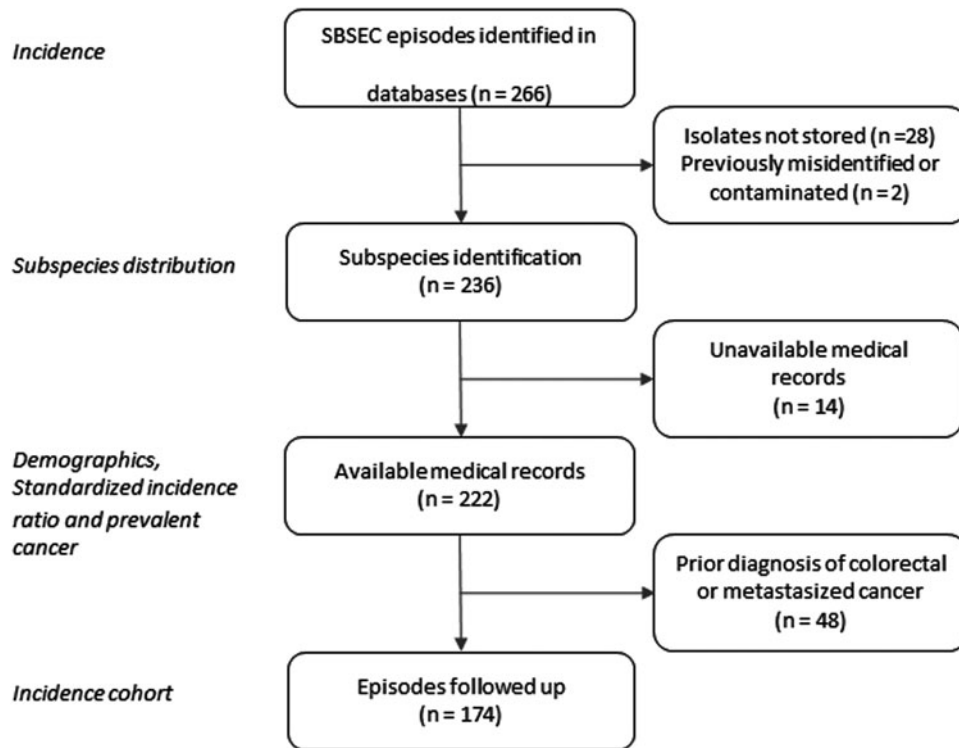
Incidence

SBSEC episodes identified in databases (n = 266)

Isolates not stored (n =28)
Previously misidentified or contaminated (n = 2)

Subspecies distribution

Subspecies identification (n = 236)

Unavailable medical records (n = 14)

Demographics, Standardized incidence ratio and prevalent cancer

Available medical records (n = 222)

Prior diagnosis of colorectal or metastasized cancer (n = 48)

Incidence cohort

Episodes followed up (n = 174)